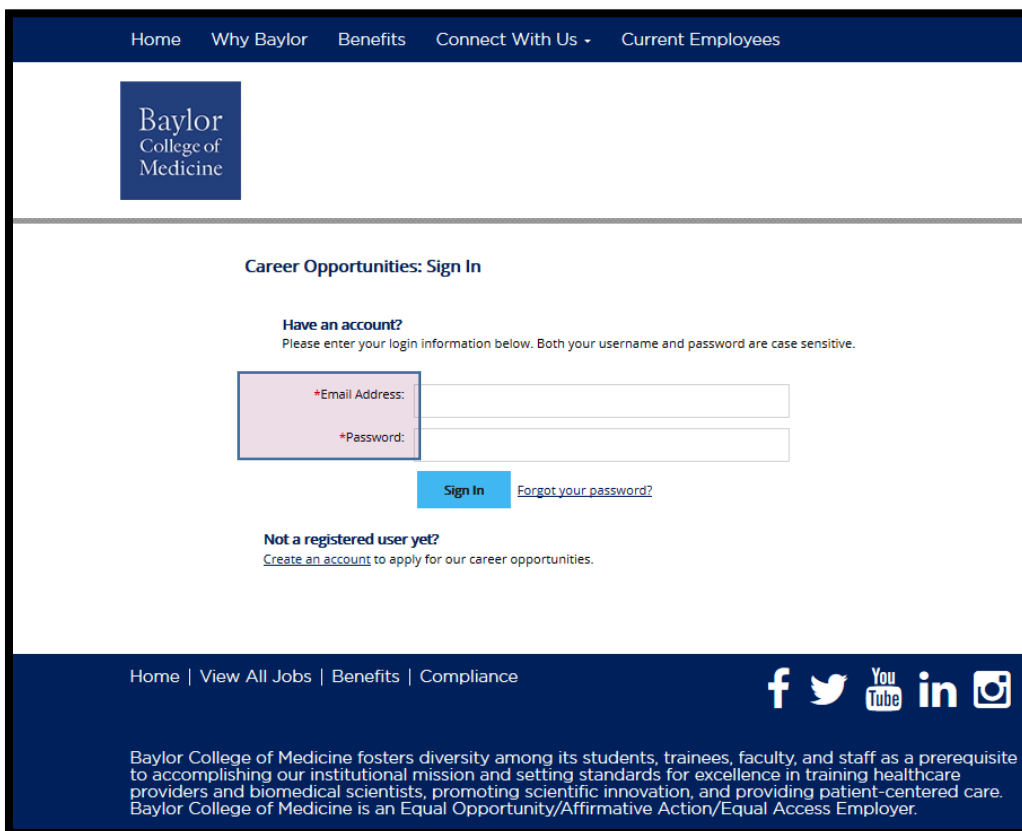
Home Why Baylor Benefits Connect With Us Current Employees

Baylor College of Medicine

Career Opportunities: Sign In

Have an account?
Please enter your login information below. Both your username and password are case sensitive.

*Email Address:
*Password:

Sign In Forgot your password?

Not a registered user yet?
Create an account to apply for our career opportunities.

Home | View All Jobs | Benefits | Compliance

You Tube

Baylor College of Medicine fosters diversity among its students, trainees, faculty, and staff as a prerequisite to accomplishing our institutional mission and setting standards for excellence in training healthcare providers and biomedical scientists, promoting scientific innovation, and providing patient-centered care. Baylor College of Medicine is an Equal Opportunity/Affirmative Action/Equal Access Employer.